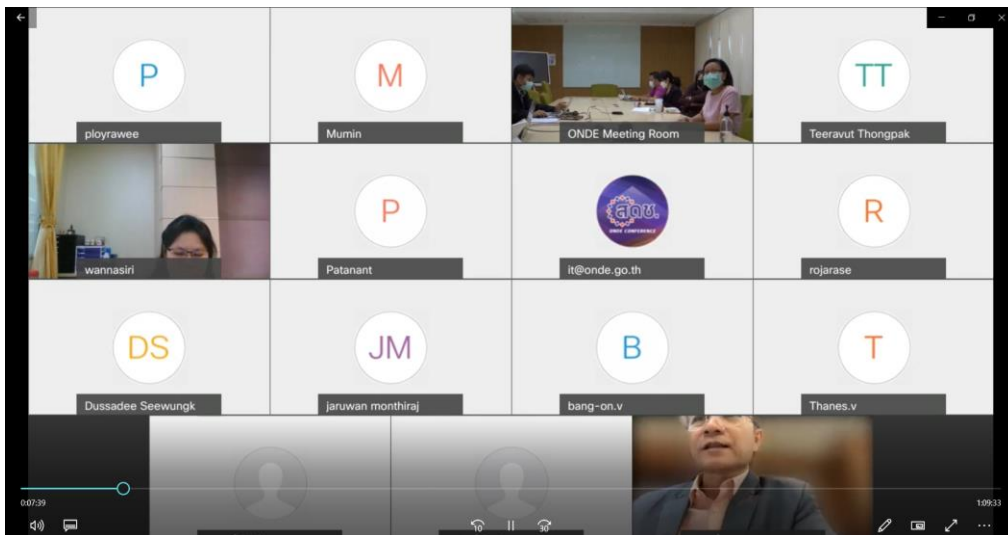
P
ployrawee

M
Mumin

ONDE Meeting Room

TT
Teeravut Thongpak

wannasiri

P
Patanant

สดช.
ONDE CONFERENCE
it@onde.go.th

R
rojarase

DS
Dussadee Seewungk

JM
jaruwan monthiraj

B
bang-on.v

T
Thanes.v

0:07:39
1:09:33
10
30